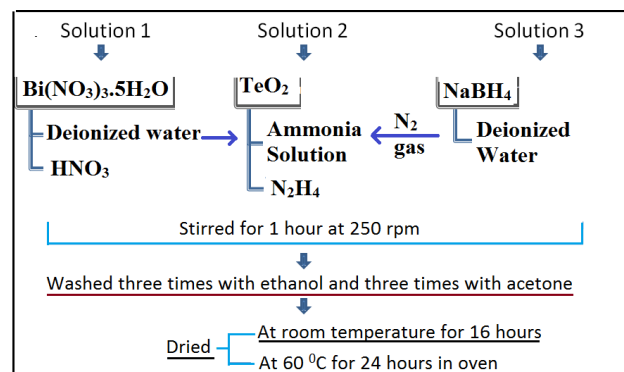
Solution 1
Solution 2
Solution 3

$Bi(NO_3)_3.5H_2O$
Deionized water
$HNO_3$

$TeO_2$
Ammonia Solution
$N_2H_4$

$N_2$ gas

$NaBH_4$
Deionized Water

Stirred for 1 hour at 250 rpm

Washed three times with ethanol and three times with acetone

Dried
At room temperature for 16 hours
At 60 $^0$C for 24 hours in oven